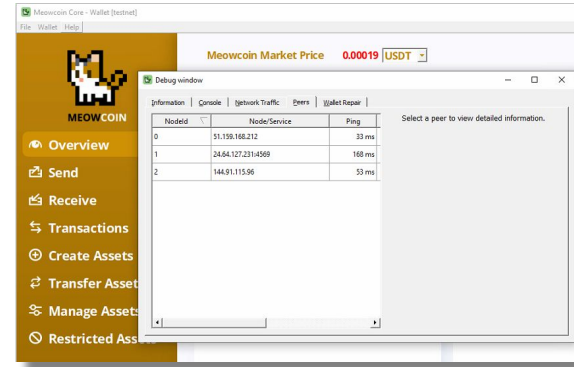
Meowcoin Core - Wallet [testnet]

File Wallet Help

Meowcoin Market Price 0.00019 USDT

MEOWCOIN

Overview

Send

Receive

Transactions

Create Assets

Transfer Asset

Manage Asset

Restricted Asse

Debug window

Information | Console | Network Traffic | Peers | Wallet Repair

| NodeId | Node/Service | Ping |
|---|---|---|
| 0 | 51.159.168.212 | 33 ms |
| 1 | 24.64.127.231:4569 | 168 ms |
| 2 | 144.91.115.96 | 53 ms |

Select a peer to view detailed information.